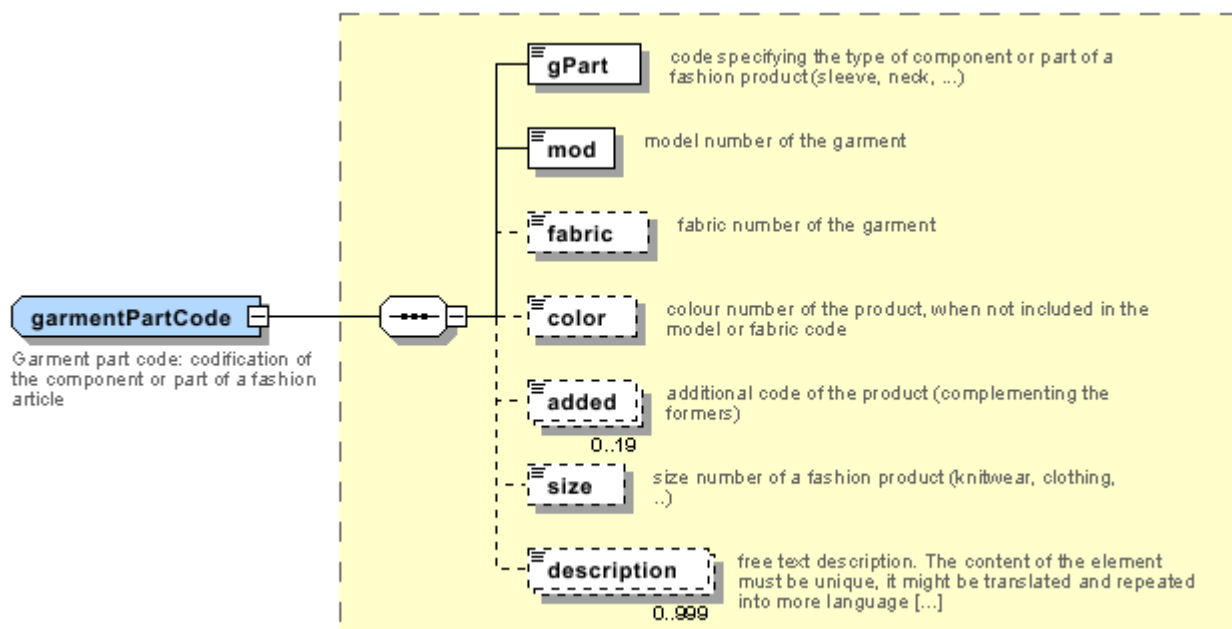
garmentPartCode

Garment part code: codification of the component or part of a fashion article

gPart

code specifying the type of component or part of a fashion product (sleeve, neck, ...)

mod

model number of the garment

fabric

fabric number of the garment

color

colour number of the product, when not included in the model or fabric code

added

0..19

additional code of the product (complementing the formers)

size

size number of a fashion product (knitwear, clothing, ..)

description

0..999

free text description. The content of the element must be unique, it might be translated and repeated into more language [...]